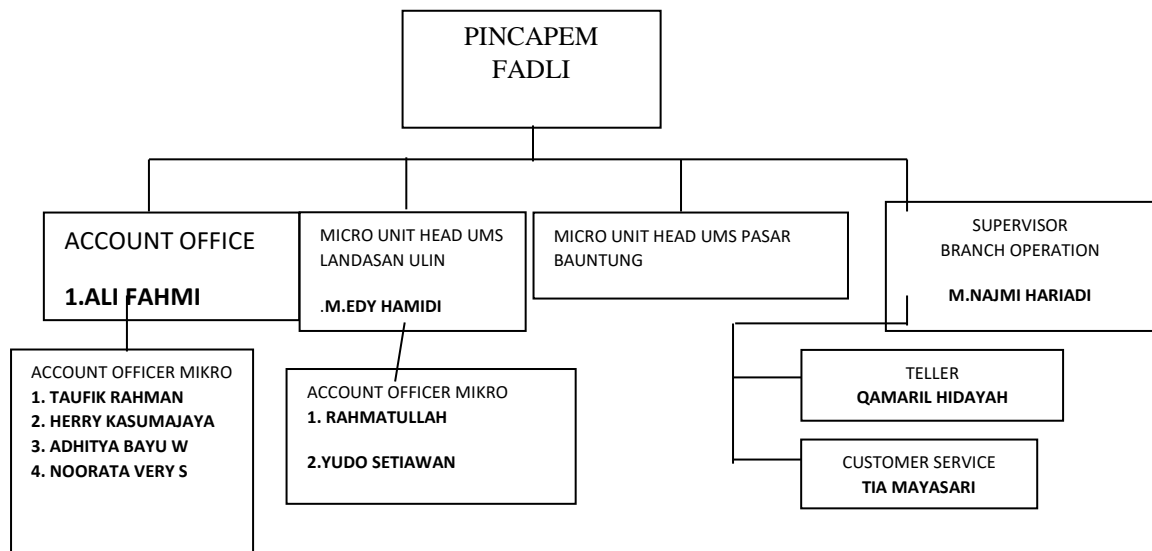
PINCAPEM
FADLI

ACCOUNT OFFICE

1.ALI FAHMI

MICRO UNIT HEAD UMS LANDASAN ULIN

.M.EDY HAMIDI

MICRO UNIT HEAD UMS PASAR BAUNTUNG

SUPERVISOR
BRANCH OPERATION

M.NAJMI HARIADI

ACCOUNT OFFICER MIKRO
1. TAUFIK RAHMAN
2. HERRY KASUMAJAYA
3. ADHITYA BAYU W
4. NOORATA VERY S

ACCOUNT OFFICER MIKRO
1. RAHMATULLAH

2.YUDO SETIAWAN

TELLER
QAMARIL HIDAYAH

CUSTOMER SERVICE
TIA MAYASARI